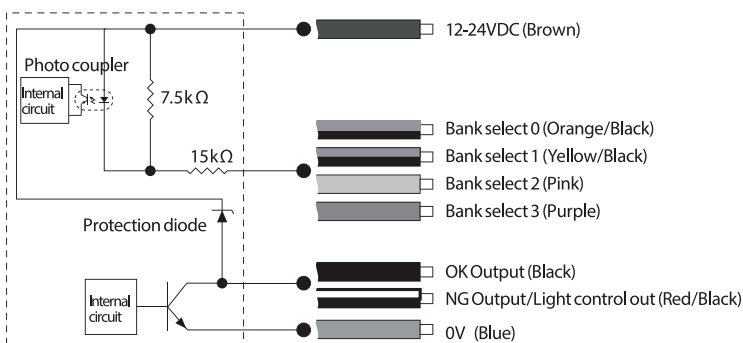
Photo coupler

Internal circuit

7.5k Ω

15k Ω

Protection diode

Internal circuit

12-24VDC (Brown)

Bank select 0 (Orange/Black)

Bank select 1 (Yellow/Black)

Bank select 2 (Pink)

Bank select 3 (Purple)

OK Output (Black)

NG Output/Light control out (Red/Black)

0V (Blue)